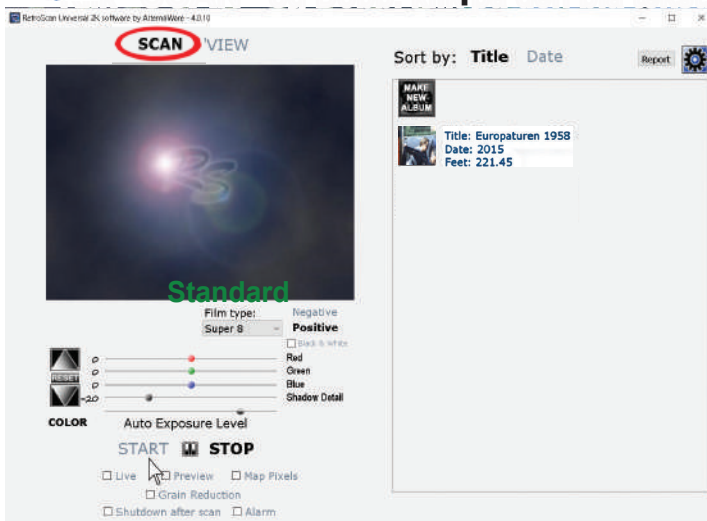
RetroScan Universal 2K software by AltemaWare - 4.0.10

SCAN VIEW

Sort by: Title Date

Report

MAKE NEW ALBUM

Title: Europaturen 1958
Date: 2015
Feet: 221.45

Standard

Film type:
Super 8

Negative
Positive
Black & White

RESET

0 Red
0 Green
0 Blue
-20 Shadow Detail

COLOR

Auto Exposure Level

START STOP

Live Preview Map Pixels
Grain Reduction
Shutdown after scan Alarm